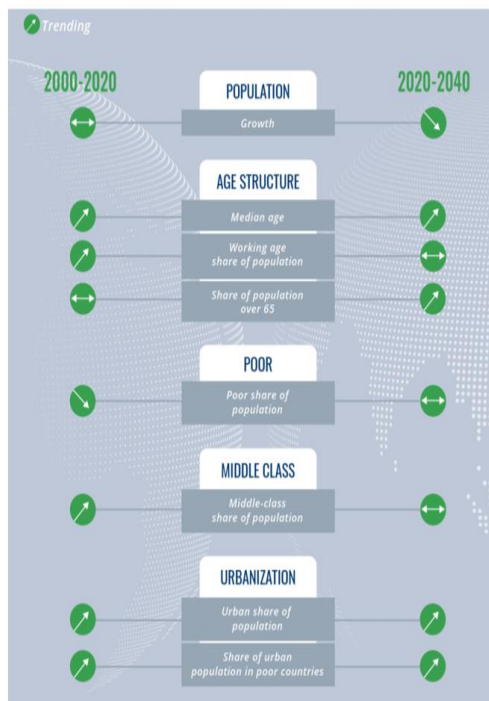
Trending

2000-2020

2020-2040

POPULATION

Growth

AGE STRUCTURE

Median age

Working age share of population

Share of population over 65

POOR

Poor share of population

MIDDLE CLASS

Middle-class share of population

URBANIZATION

Urban share of population

Share of urban population in poor countries